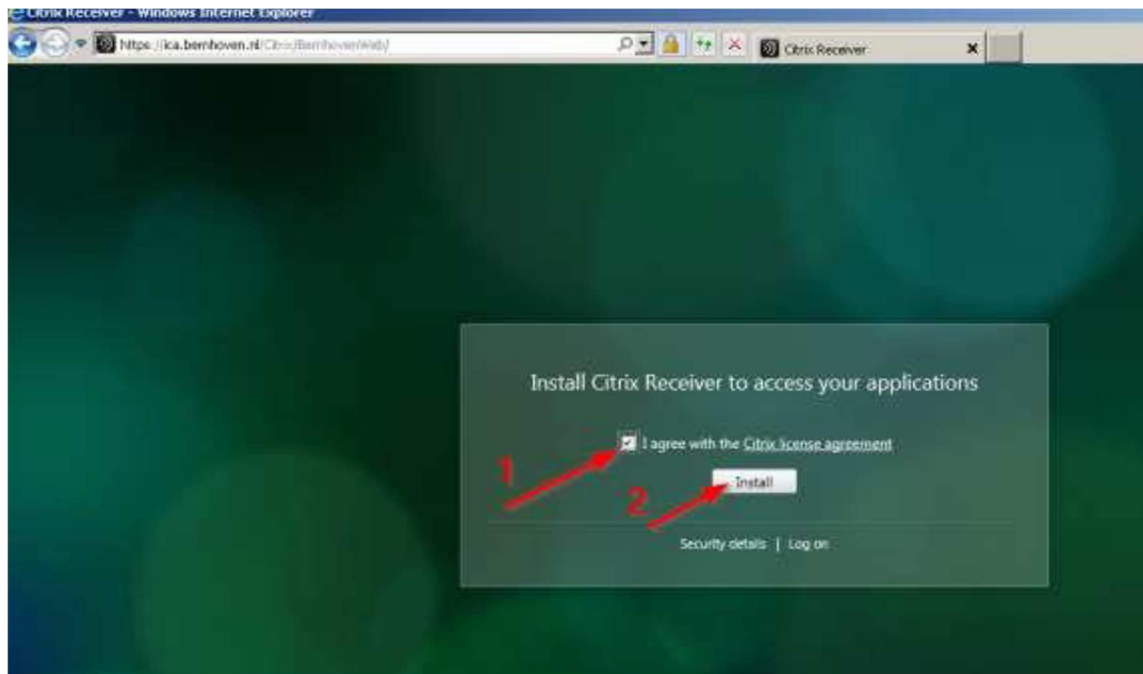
Citrix Receiver - Windows Internet Explorer

https://ica.bernhoven.nl/Citrix/BernhovenWeb/

Citrix Receiver

Install Citrix Receiver to access your applications

I agree with the Citrix license agreement

1

Install

2

Security details | Log on